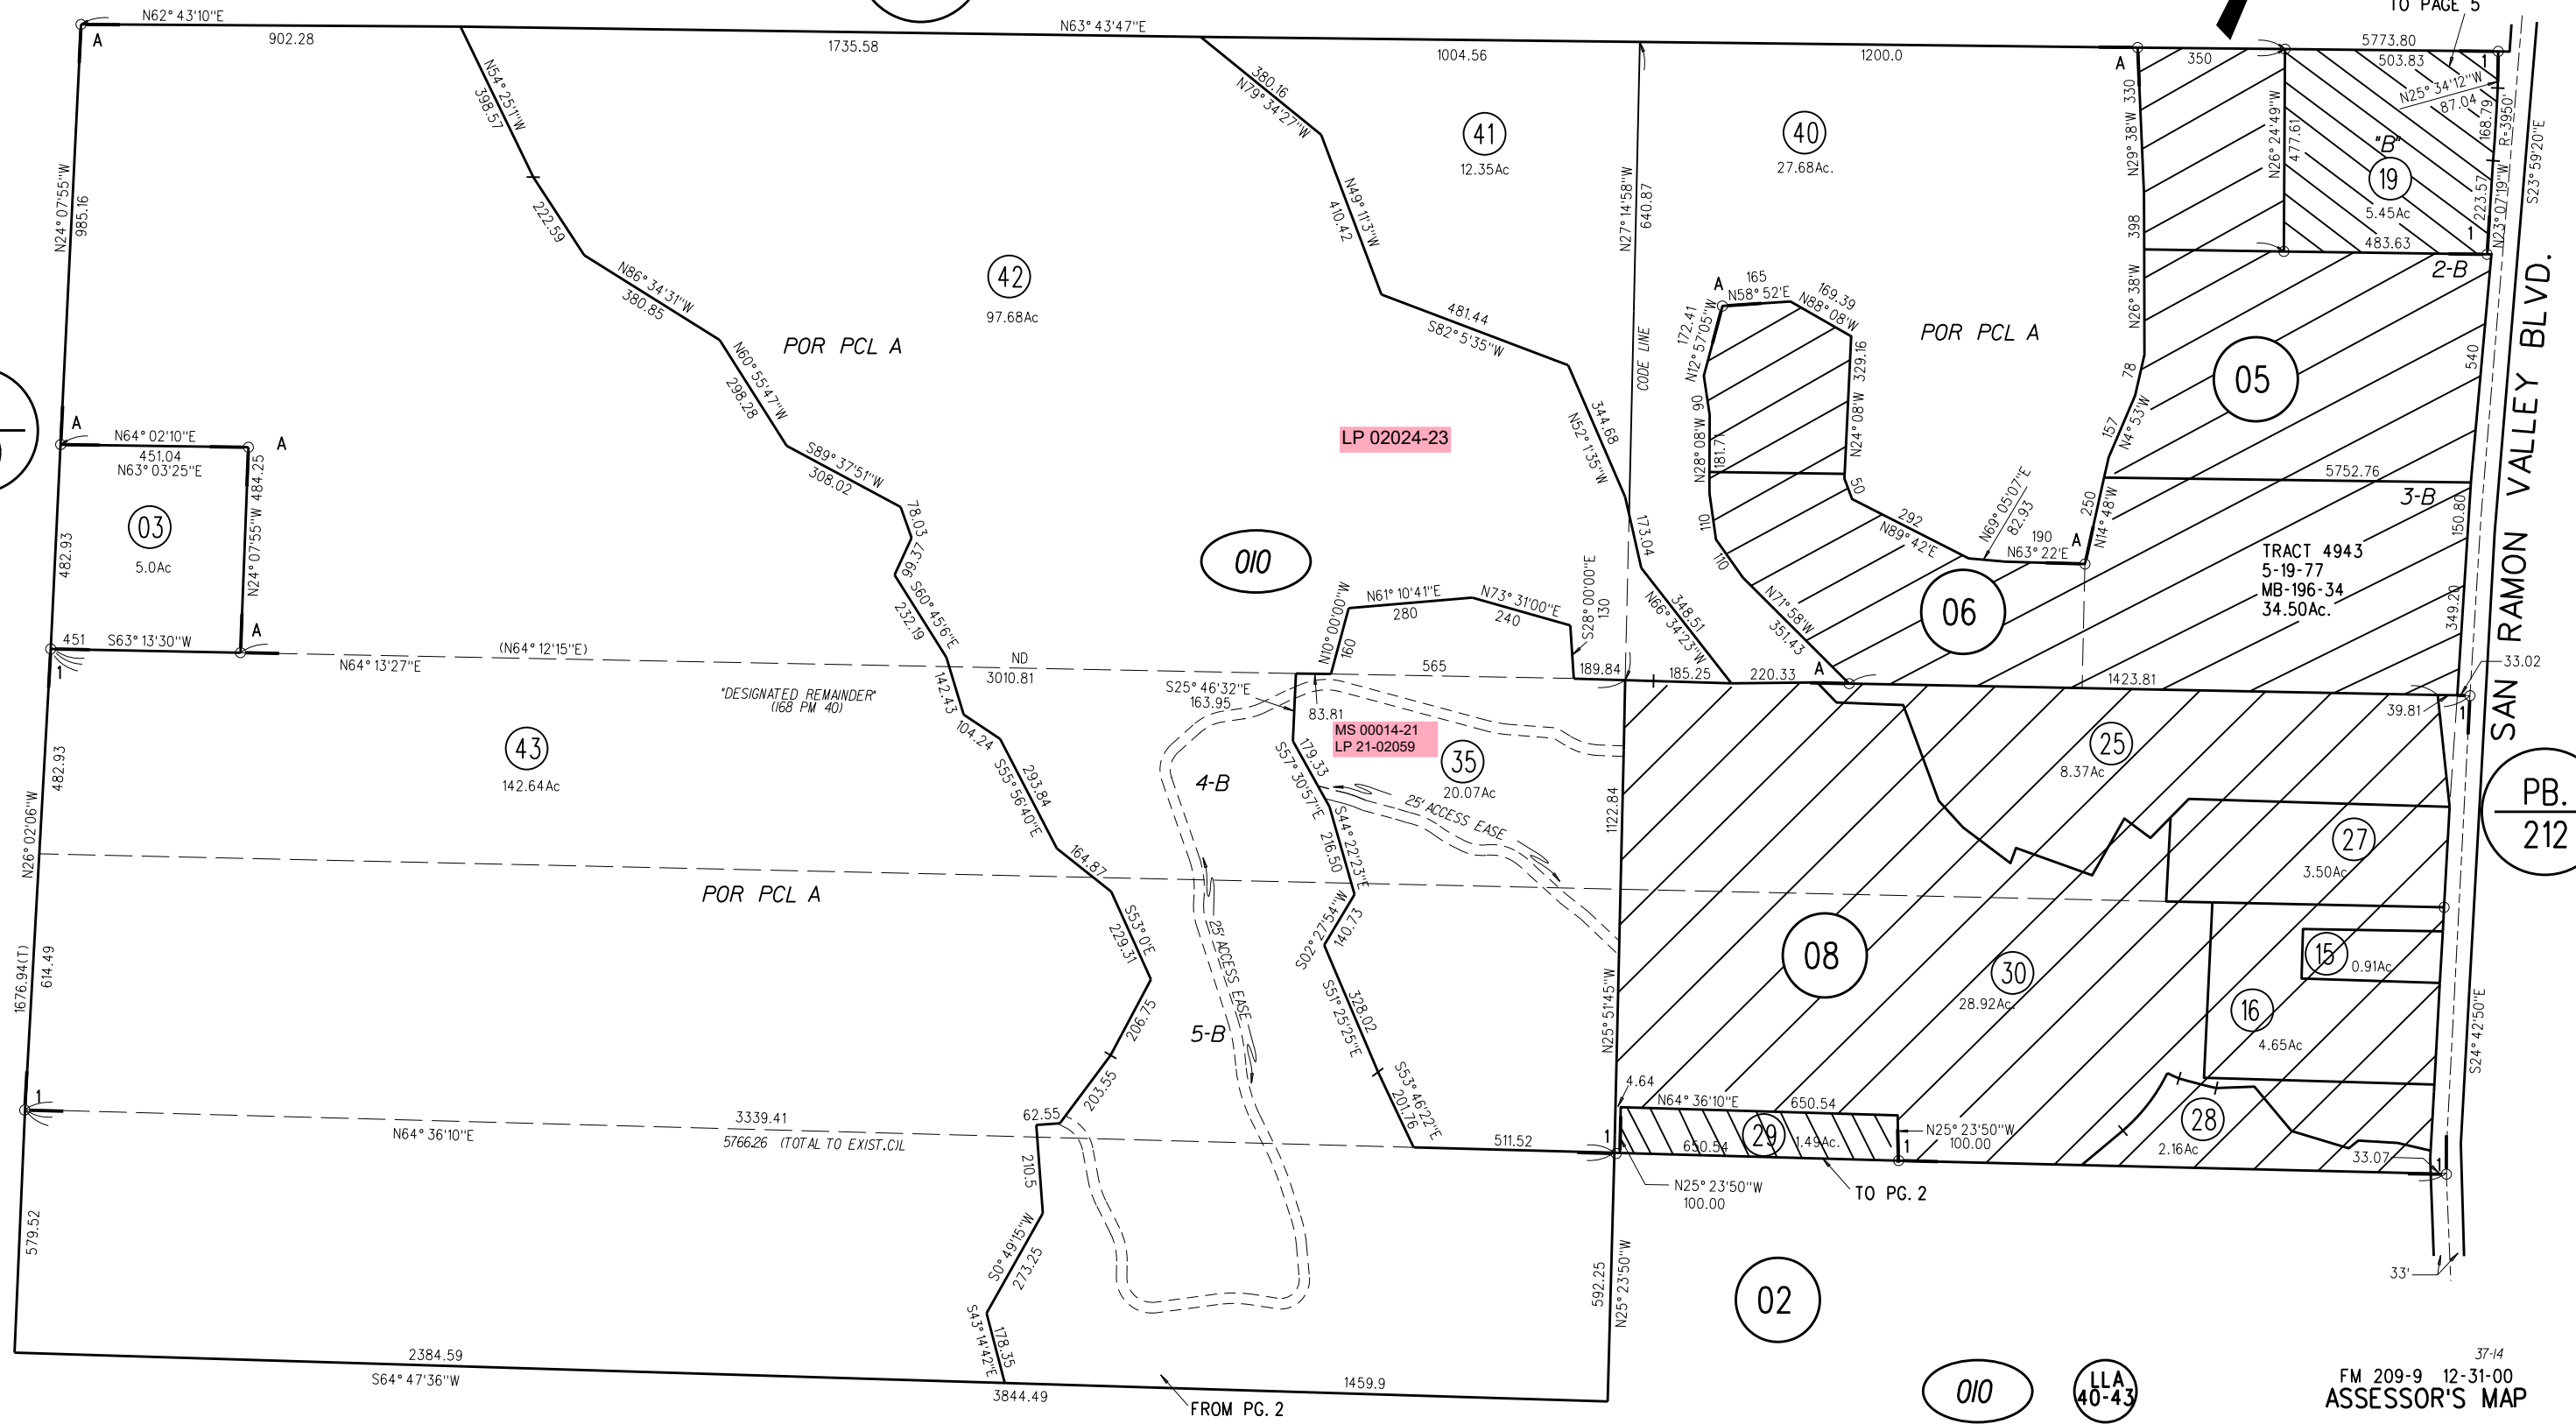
TO PAGE 5
N62° 43'10"E
902.28
A
1735.58
N63° 43'47"E
1004.56
1200.0
5773.80
350
503.83
N25° 34'12"W
87.04
168.79
R=3950
1
A
N54° 25'1"W
398.57
380.16
N79° 34'27"W
41
12.35Ac
40
27.68Ac.
N29° 38'W 330
N26° 24'49"W
477.61
"B"
19
5.45Ac
483.63
223.57
N23° 07'19"W
S23° 59'20"E
1
N24° 07'55"W
985.16
222.59
42
97.68Ac
N49° 11'3"W
410.42
N27° 14'58"W
640.87
398
2-B
N86° 34'31"W
380.85
POR PCL A
481.44
S82° 5'35"W
A
165
N58° 52'E
169.39
N88° 08'W
172.41
N12° 57'05"W
POR PCL A
N26° 38'W
SAN RAMON VALLEY BLVD.
N60° 55'47"W
298.28
CODE LINE
329.16
78
05
540
A
N64° 02'10"E
451.04
N63° 03'25"E
A
LP 02024-23
N52° 1'35"W
344.68
N28° 08'W 90
181.7
N24° 08'W
157
N4° 53'W
S89° 37'51"W
308.02
50
5752.76
03
5.0Ac
N24° 07'55"W 484.25
78.03
99.37
173.04
110
292
N89° 42'E
N69° 05'07"E
82.93
250
N14° 48'W
3-B
150.80
482.93
010
110
190
N63° 22'E
A
TRACT 4943
5-19-77
MB-196-34
34.50Ac.
S60° 45'6"E
232.19
N10° 00'00"W
160
N61° 10'41"E
280
N73° 31'00"E
240
S28° 00'00"E
130
N66° 34'23"W
348.51
N71° 58'W
351.43
06
349.20
451
S63° 13'30"W
A
(N64° 12'15"E)
ND
3010.81
565
189.84
185.25
220.33
A
1423.81
33.02
1
N64° 13'27"E
S25° 46'32"E
163.95
142.43
"DESIGNATED REMAINDER"
(168 PM 40)
83.81
MS 00014-21
LP 21-02059
39.81
1
43
142.64Ac
104.24
S57° 30'57"E
179.33
35
20.07Ac
25
8.37Ac
PB.
212
482.93
4-B
25' ACCESS EASE
1122.84
N26° 02'06"W
S55° 56'40"E
293.84
S44° 22'23"E
216.50
27
3.50Ac
164.87
POR PCL A
S53° 0'E
229.31
S02° 27'54"W
140.73
08
30
28.92Ac
15
0.91Ac
1676.94(T)
614.49
25' ACCESS EASE
N25° 51'45"W
16
4.65Ac
S24° 42'50"E
5-B
206.75
S51° 25'25"E
328.02
203.55
S53° 46'22"E
201.76
4.64
N64° 36'10"E
650.54
28
2.16Ac
1
3339.41
62.55
N25° 23'50"W
100.00
N64° 36'10"E
5766.26 (TOTAL TO EXIST.CIL
511.52
1
650.54
29
1.49Ac.
1
33.07
1
210.5
N25° 23'50"W
100.00
TO PG. 2
579.52
S0° 49'15"W
273.25
592.25
N25° 23'50"W
02
33'
S43° 14'42"E
178.35
2384.59
S64° 47'36"W
3844.49
FROM PG. 2
1459.9
010
LLA
40-43
37-14
FM 209-9 12-31-00
ASSESSOR'S MAP